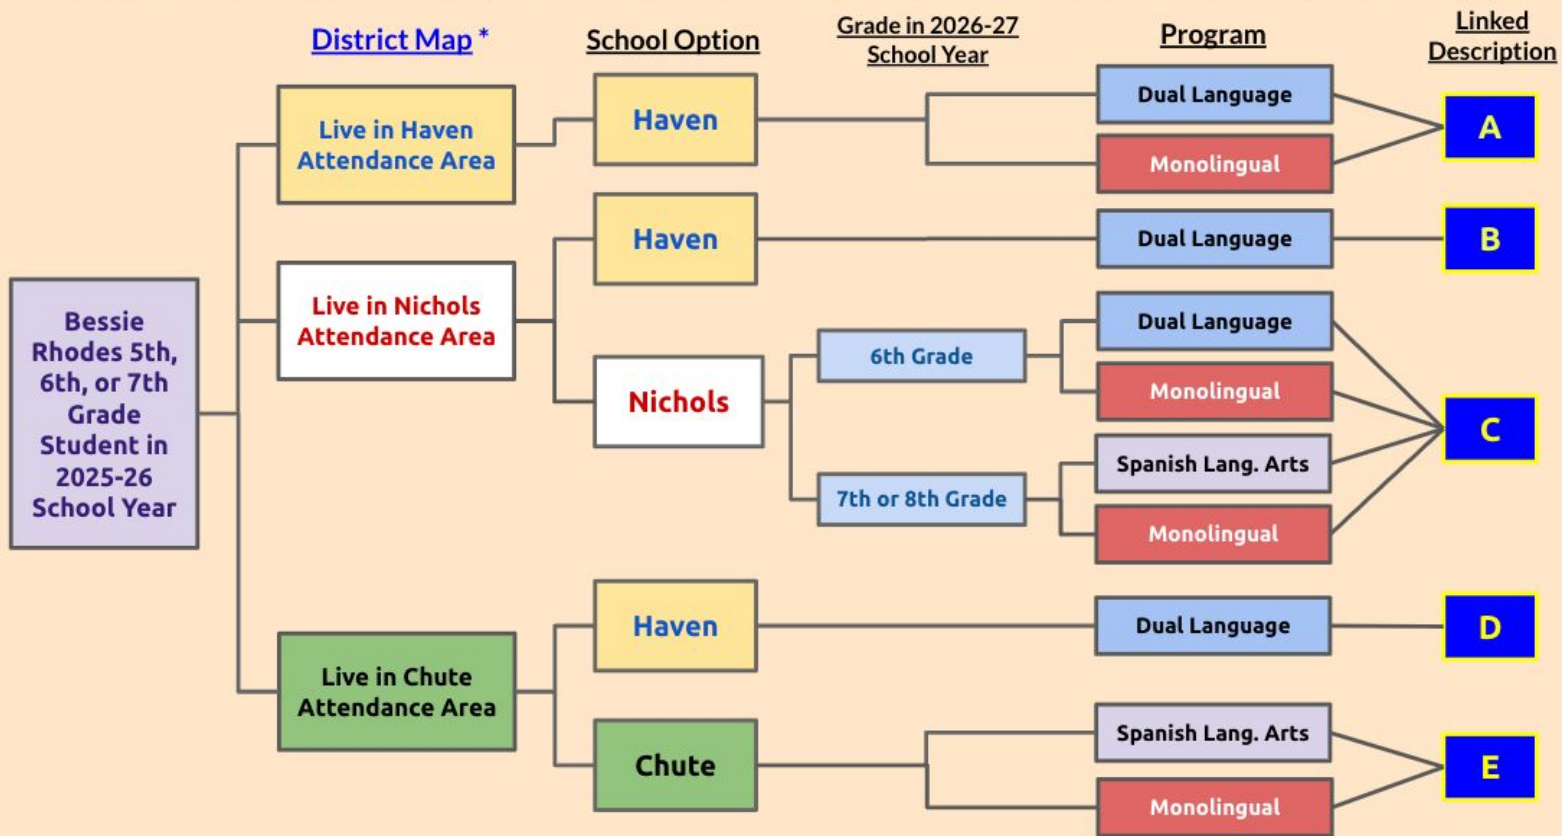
District Map *

School Option

Grade in 2026-27 School Year

Program

Linked Description

Bessie Rhodes 5th, 6th, or 7th Grade Student in 2025-26 School Year

Live in Haven Attendance Area

Haven

Dual Language

Monolingual

A

Live in Nichols Attendance Area

Haven

Dual Language

B

Nichols

6th Grade

Dual Language

Monolingual

7th or 8th Grade

Spanish Lang. Arts

Monolingual

C

Live in Chute Attendance Area

Haven

Dual Language

D

Chute

Spanish Lang. Arts

Monolingual

E